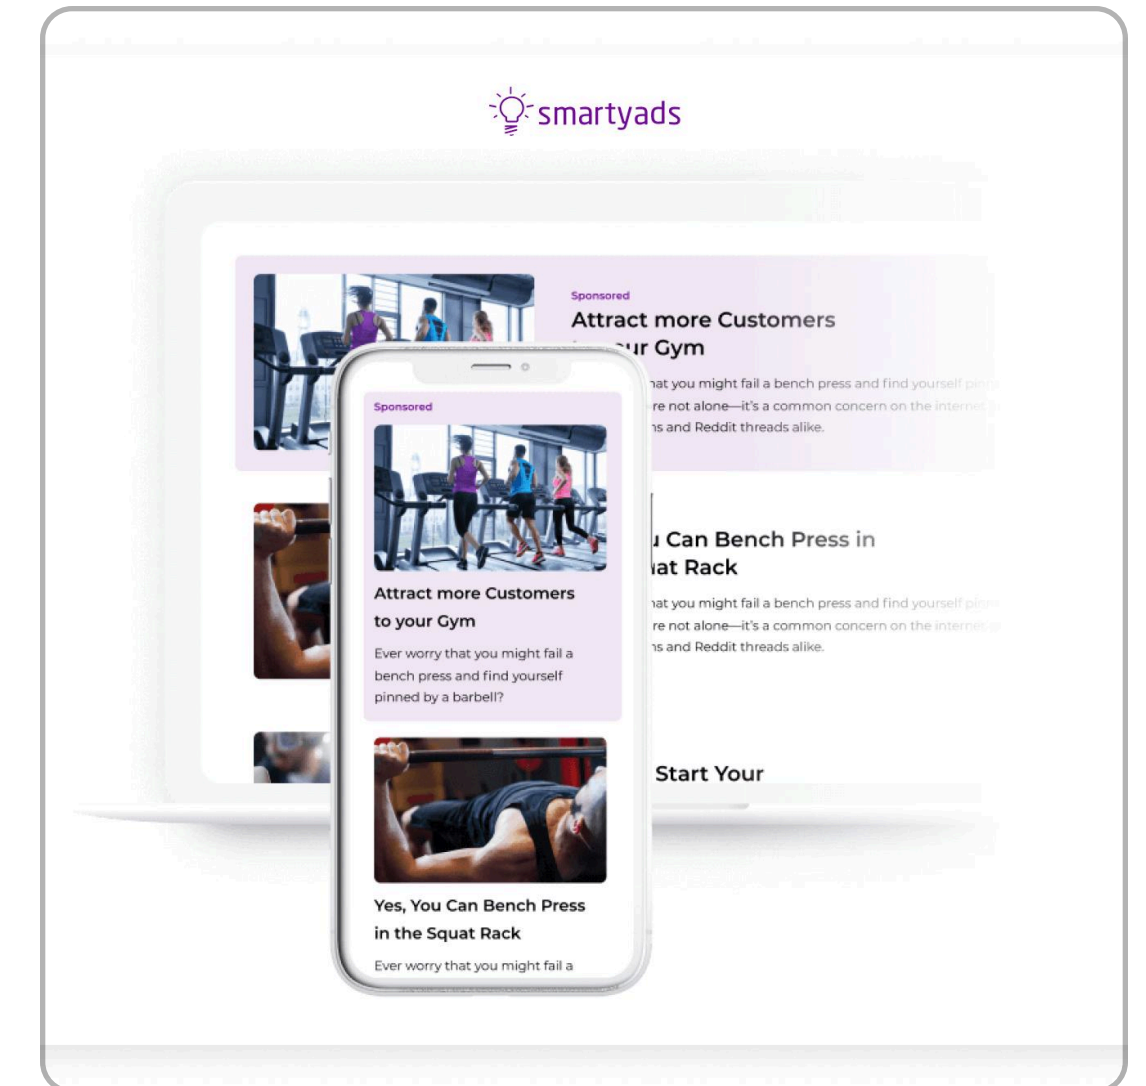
smartyads

Sponsored

Attract more Customers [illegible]ur Gym

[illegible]hat you might fail a bench press and find yourself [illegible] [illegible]re not alone—it's a common concern on the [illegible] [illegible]ns and Reddit threads alike.

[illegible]u Can Bench Press in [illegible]at Rack

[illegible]hat you might fail a bench press and find yourself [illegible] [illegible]re not alone—it's a common concern on the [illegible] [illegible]ns and Reddit threads alike.

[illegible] Start Your

Sponsored

Attract more Customers to your Gym

Ever worry that you might fail a bench press and find yourself pinned by a barbell?

Yes, You Can Bench Press in the Squat Rack

Ever worry that you might fail a